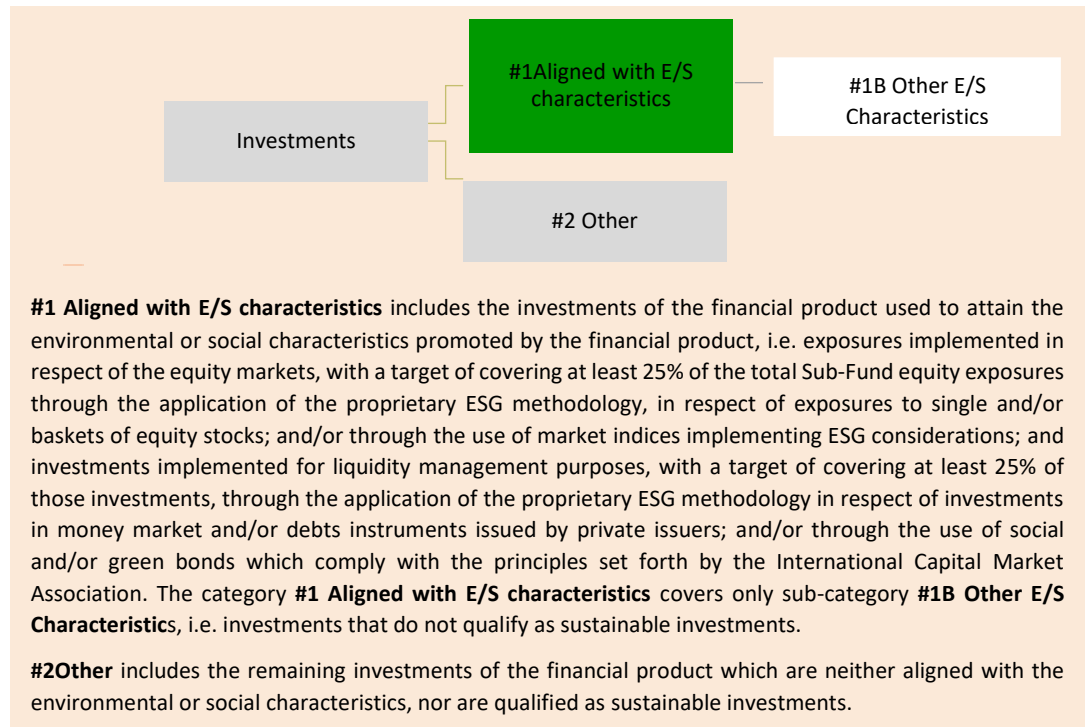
Investments

#1Aligned with E/S characteristics

#1B Other E/S Characteristics

#2 Other

**#1 Aligned with E/S characteristics** includes the investments of the financial product used to attain the environmental or social characteristics promoted by the financial product, i.e. exposures implemented in respect of the equity markets, with a target of covering at least 25% of the total Sub-Fund equity exposures through the application of the proprietary ESG methodology, in respect of exposures to single and/or baskets of equity stocks; and/or through the use of market indices implementing ESG considerations; and investments implemented for liquidity management purposes, with a target of covering at least 25% of those investments, through the application of the proprietary ESG methodology in respect of investments in money market and/or debts instruments issued by private issuers; and/or through the use of social and/or green bonds which comply with the principles set forth by the International Capital Market Association. The category **#1 Aligned with E/S characteristics** covers only sub-category **#1B Other E/S Characteristic**s, i.e. investments that do not qualify as sustainable investments.

**#2Other** includes the remaining investments of the financial product which are neither aligned with the environmental or social characteristics, nor are qualified as sustainable investments.